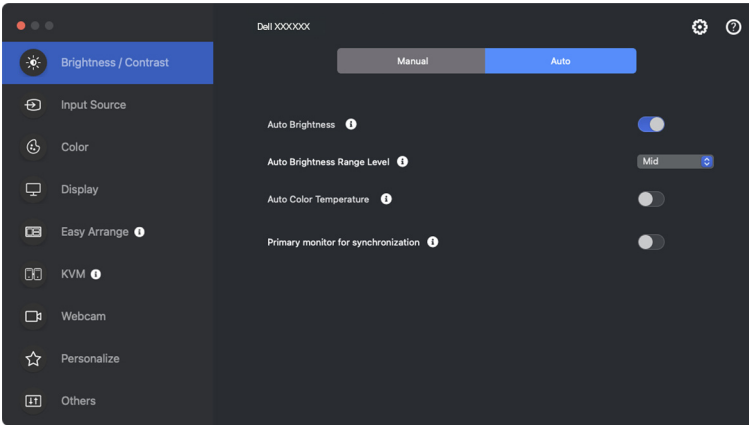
Dell XXXXXX

Brightness / Contrast
Input Source
Color
Display
Easy Arrange
KVM
Webcam
Personalize
Others

Manual
Auto

Auto Brightness
Auto Brightness Range Level
Mid
Auto Color Temperature
Primary monitor for synchronization